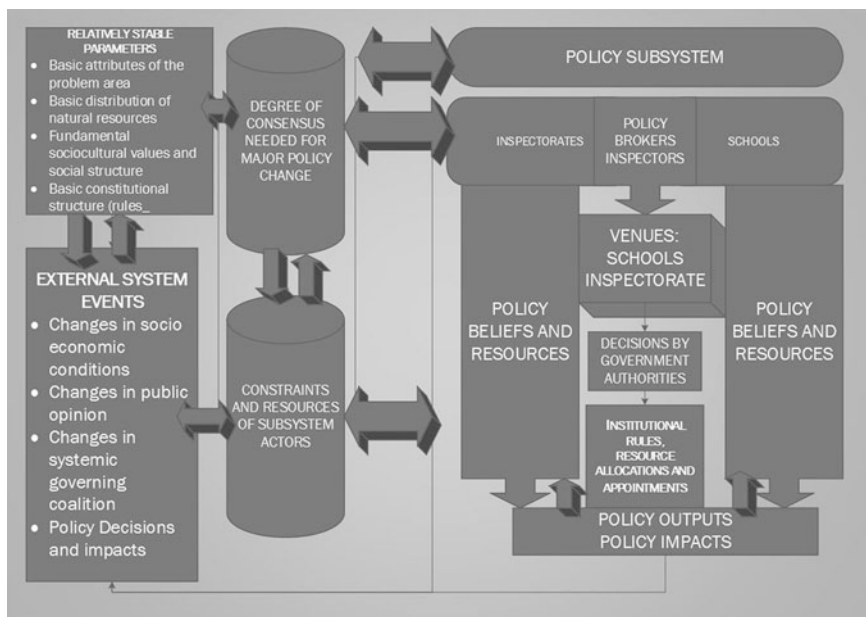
RELATIVELY STABLE PARAMETERS
- Basic attributes of the problem area
- Basic distribution of natural resources
- Fundamental sociocultural values and social structure
- Basic constitutional structure (rules_

DEGREE OF CONSENSUS NEEDED FOR MAJOR POLICY CHANGE

POLICY SUBSYSTEM

INSPECTORATES

POLICY BROKERS INSPECTORS

SCHOOLS

EXTERNAL SYSTEM EVENTS
- Changes in socio economic conditions
- Changes in public opinion
- Changes in systemic governing coalition
- Policy Decisions and impacts

CONSTRAINTS AND RESOURCES OF SUBSYSTEM ACTORS

POLICY BELIEFS AND RESOURCES

VENUES: SCHOOLS INSPECTORATE

DECISIONS BY GOVERNMENT AUTHORITIES

INSTITUTIONAL RULES, RESOURCE ALLOCATIONS AND APPOINTMENTS

POLICY BELIEFS AND RESOURCES

POLICY OUTPUTS
POLICY IMPACTS